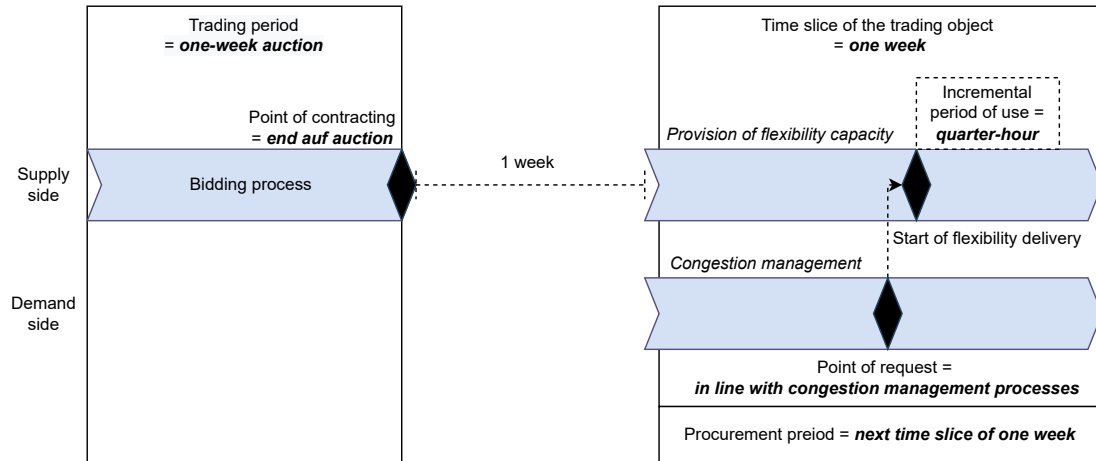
Trading period
= ***one-week auction***

Time slice of the trading object
= ***one week***

Point of contracting
= ***end auf auction***

Incremental period of use =
***quarter-hour***

*Provision of flexibility capacity*

Supply side

Bidding process

1 week

Start of flexibility delivery

*Congestion management*

Demand side

Point of request =
***in line with congestion management processes***

Procurement preiod = ***next time slice of one week***